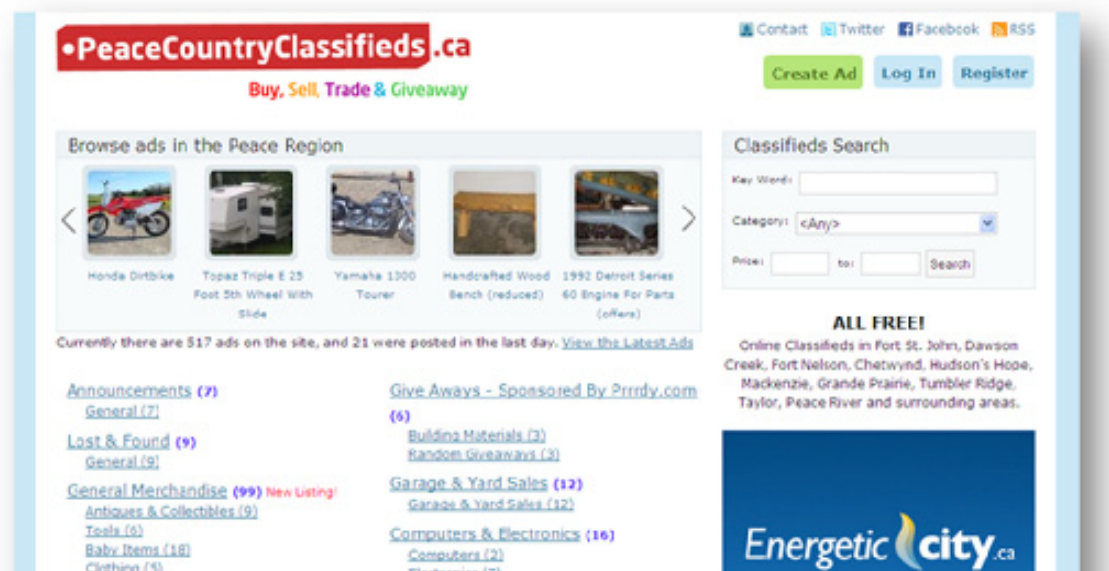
•PeaceCountryClassifieds.ca

Buy, Sell, Trade & Giveaway

Contact Twitter Facebook RSS

Create Ad Log In Register

Browse ads in the Peace Region

Honda Dirtbike

Topaz Triple E 25 Foot 5th Wheel With Slide

Yamaha 1300 Tourer

Handcrafted Wood Bench (reduced)

1992 Detroit Series 60 Engine For Parts (offers)

Currently there are 517 ads on the site, and 21 were posted in the last day. View the Latest Ads

Classifieds Search

Key Word:

Category: <Any>

Price: to: Search

ALL FREE!

Online Classifieds in Fort St. John, Dawson Creek, Fort Nelson, Chetwynd, Hudson's Hope, Mackenzie, Grande Prairie, Tumbler Ridge, Taylor, Peace River and surrounding areas.

Announcements (7)
General (7)

Lost & Found (9)
General (9)

General Merchandise (99) New Listing!
Antiques & Collectibles (9)
Tools (6)
Baby Items (18)
Clothing (5)

Give Aways - Sponsored By Prrrdy.com (6)
Building Materials (3)
Random Giveaways (3)

Garage & Yard Sales (12)
Garage & Yard Sales (12)

Computers & Electronics (16)
Computers (2)
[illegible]

Energetic city.ca